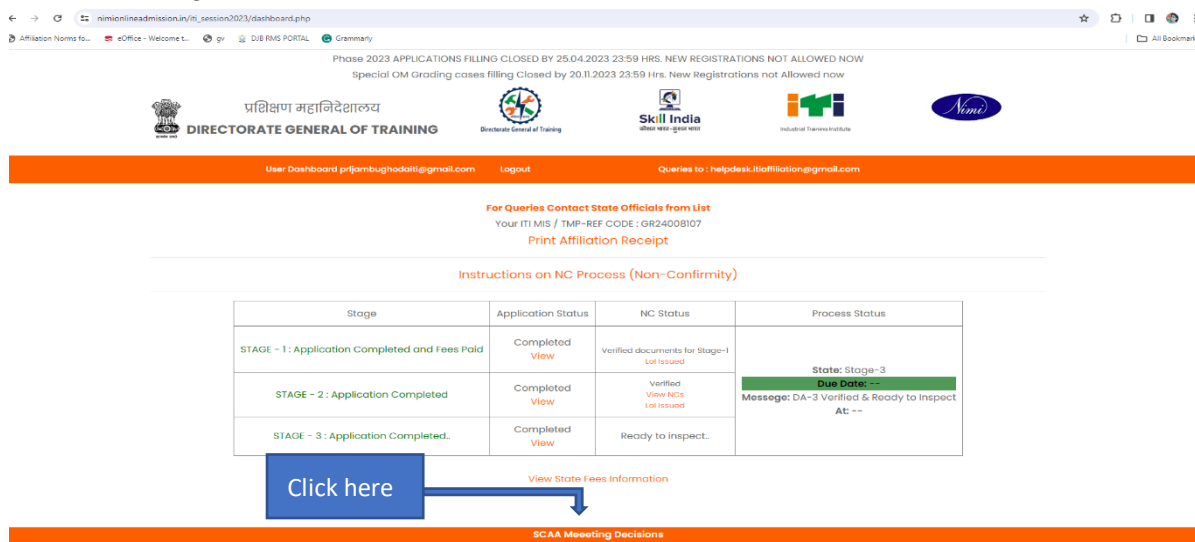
nimionlineadmission.in/iti_session2023/dashboard.php

Affiliation Norms fo... eOffice - Welcome t... gv DJB RMS PORTAL Grammarly All Bookmarks

Phase 2023 APPLICATIONS FILLING CLOSED BY 25.04.2023 23:59 HRS. NEW REGISTRATIONS NOT ALLOWED NOW
Special OM Grading cases filling Closed by 20.11.2023 23:59 Hrs. New Registrations not Allowed now

प्रशिक्षण महानिदेशालय
DIRECTORATE GENERAL OF TRAINING

Directorate General of Training

Skill India
कौशल भारत-कुशल भारत

iti
Industrial Training Institute

Nimi

User Dashboard prljambughodaiti@gmail.com Logout Queries to : helpdesk.itiaffiliation@gmail.com

For Queries Contact State Officials from List
Your ITI MIS / TMP-REF CODE : GR24008107
Print Affiliation Receipt

Instructions on NC Process (Non-Confirmity)

| Stage | Application Status | NC Status | Process Status |
|---|---|---|---|
| STAGE - 1 : Application Completed and Fees Paid | Completed View | Verified documents for Stage-1 LoI Issued | State: Stage-3 Due Date: -- Messege: DA-3 Verified & Ready to Inspect At: -- |
| STAGE - 2 : Application Completed | Completed View | Verified View NCs LoI Issued | |
| STAGE - 3 : Application Completed.. | Completed View | Ready to inspect.. | |

Click here

View State Fees Information

SCAA Meeeting Decisions